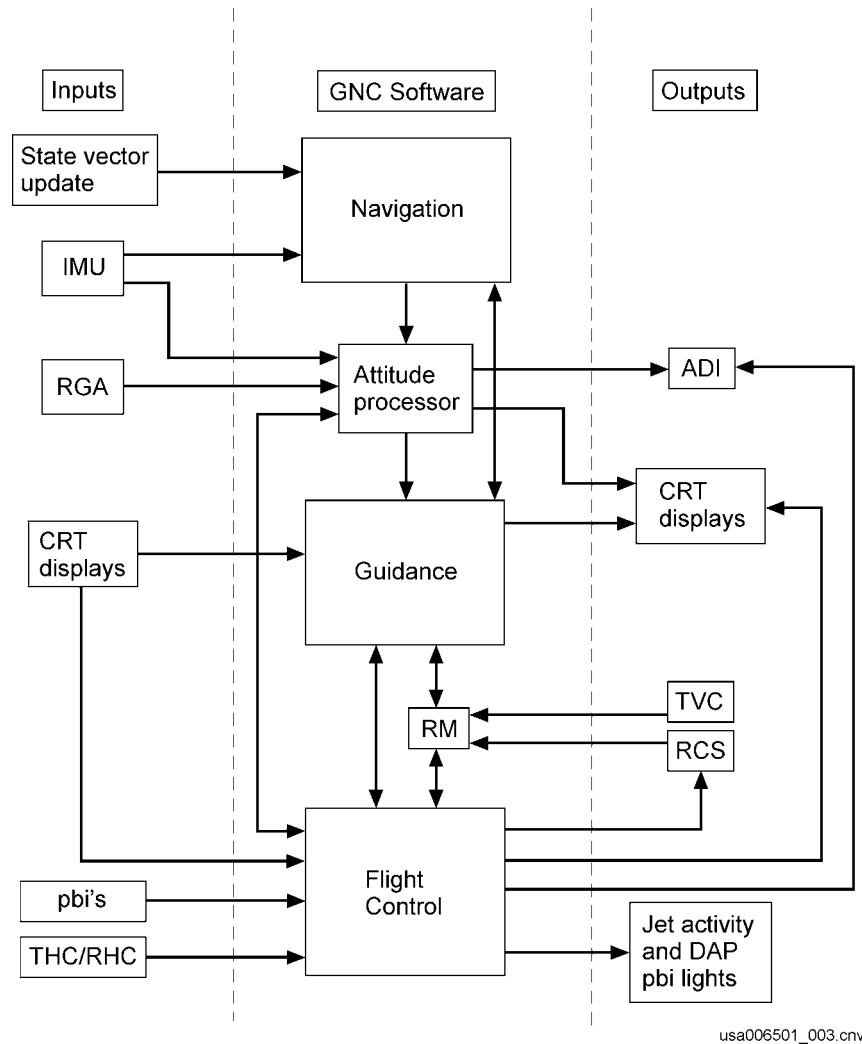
Inputs

GNC Software

Outputs

State vector update

Navigation

IMU

RGA

Attitude processor

ADI

CRT displays

CRT displays

Guidance

RM

TVC

RCS

Flight Control

pbi's

THC/RHC

Jet activity and DAP pbi lights

usa006501_003.cnv